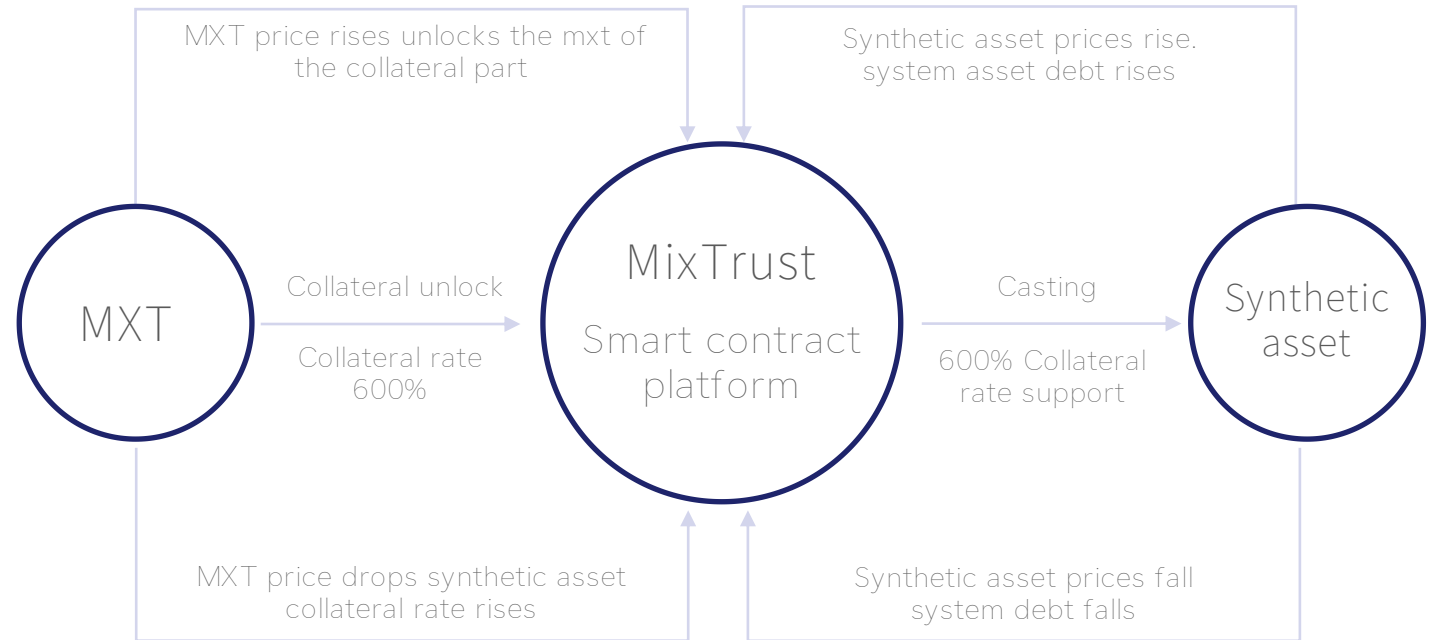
MXT price rises unlocks the mxt of the collateral part

Synthetic asset prices rise. system asset debt rises

MXT

Collateral unlock

Collateral rate 600%

MixTrust

Smart contract platform

Casting

600% Collateral rate support

Synthetic asset

MXT price drops synthetic asset collateral rate rises

Synthetic asset prices fall system debt falls